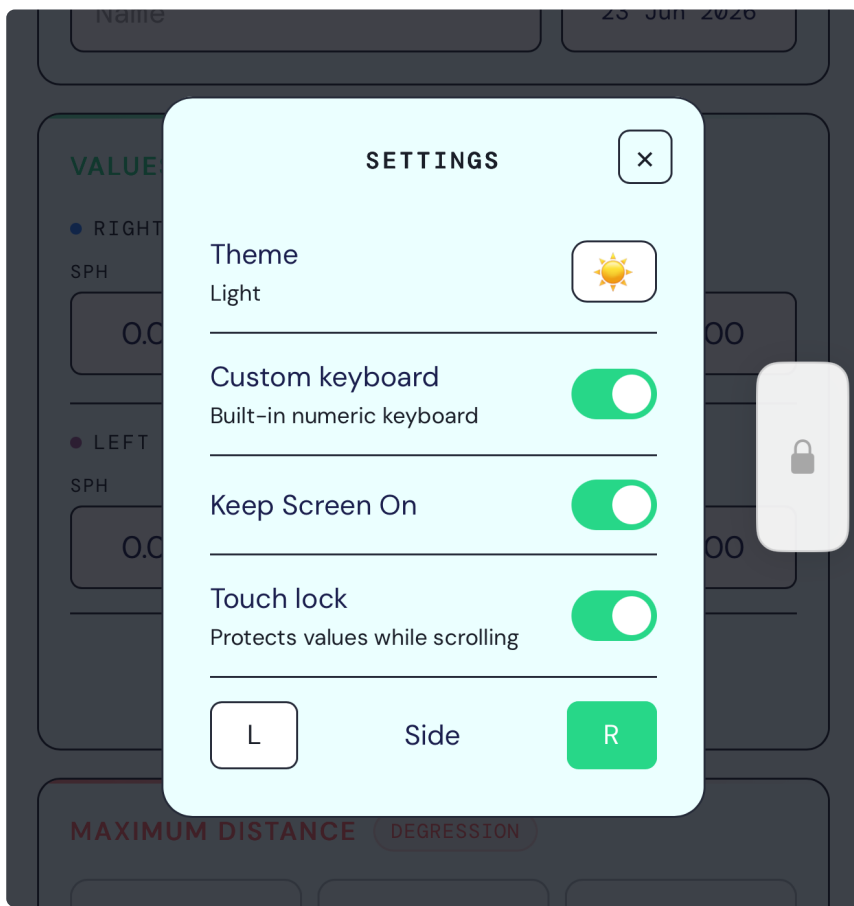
Name
23 Jun 2026

VALUE
RIGHT
SPH
0.0
00
LEFT
SPH
0.0
00

SETTINGS
×

Theme
Light

Custom keyboard
Built-in numeric keyboard

Keep Screen On

Touch lock
Protects values while scrolling

L
Side
R

MAXIMUM DISTANCE
DEGRESSION